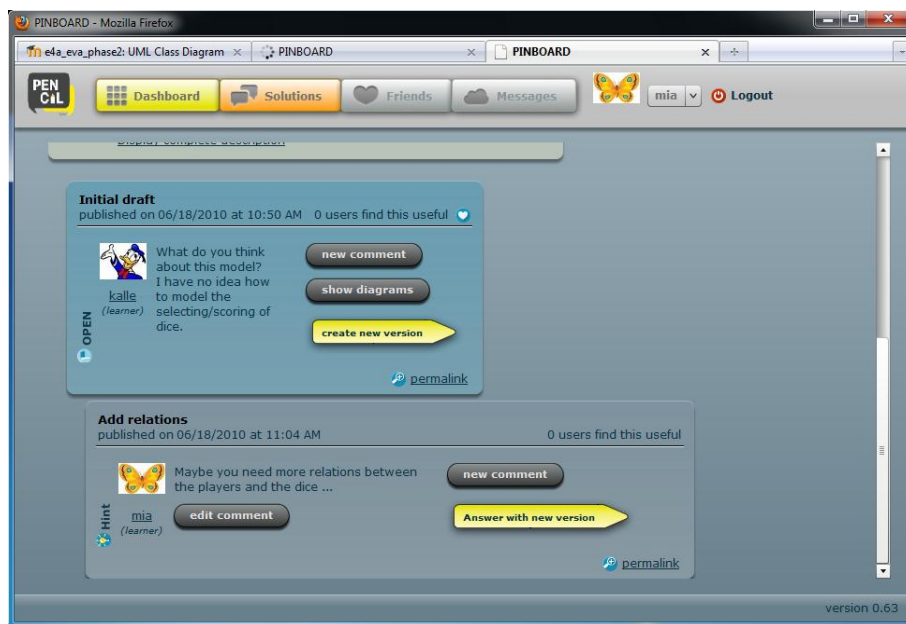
PINBOARD - Mozilla Firefox

e4a_eva_phase2: UML Class Diagram ×

PINBOARD ×

PINBOARD ×

PEN CIL

Dashboard

Solutions

Friends

Messages

mia

Logout

Display complete description

Initial draft
published on 06/18/2010 at 10:50 AM 0 users find this useful

What do you think about this model? I have no idea how to model the selecting/scoring of dice.

kalle
(learner)

OPEN

new comment

show diagrams

create new version

permalink

Add relations
published on 06/18/2010 at 11:04 AM 0 users find this useful

Maybe you need more relations between the players and the dice ...

mia
(learner)

Hint

edit comment

new comment

Answer with new version

permalink

version 0.63